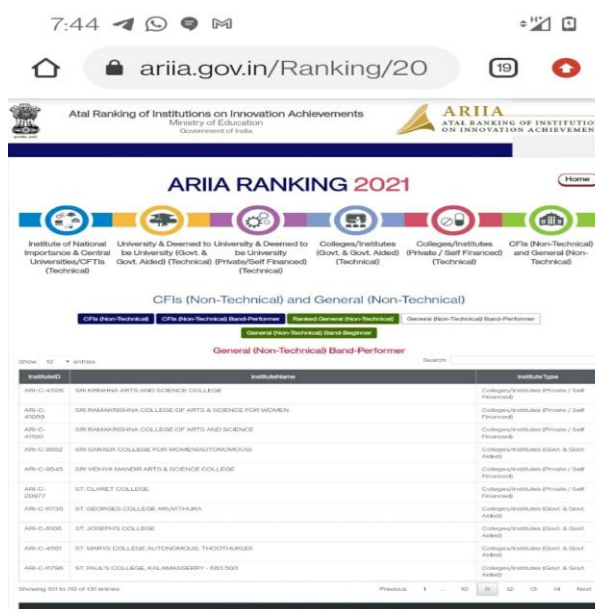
7:44

ariia.gov.in/Ranking/20

19

Atal Ranking of Institutions on Innovation Achievements
Ministry of Education
Government of India

ARIIA
ATAL RANKING OF INSTITUTIO
ON INNOVATION ACHIEVEMEN

ARIIA RANKING 2021

Home

Institute of National Importance & Central Universities/CFTIs (Technical)

University & Deemed to be University (Govt. & Govt. Aided) (Technical)

University & Deemed to be University (Private/Self Financed) (Technical)

Colleges/Institutes (Govt. & Govt. Aided) (Technical)

Colleges/Institutes (Private / Self Financed) (Technical)

CFIs (Non-Technical) and General (Non-Technical)

CFIs (Non-Technical) and General (Non-Technical)

CFIs (Non-Technical) | CFIs (Non-Technical) Band-Performer | Ranked General (Non-Technical) | General (Non-Technical) Band-Performer | General (Non-Technical) Band-Beginner

General (Non-Technical) Band-Performer

Show 10 entries

Search:

| InstituteID | InstituteName | InstituteType |
|---|---|---|
| ARI-C-41126 | SRI KRISHNA ARTS AND SCIENCE COLLEGE | Colleges/Institutes (Private / Self Financed) |
| ARI-C-41059 | SRI RAMAKRISHNA COLLEGE OF ARTS & SCIENCE FOR WOMEN | Colleges/Institutes (Private / Self Financed) |
| ARI-C-41100 | SRI RAMAKRISHNA COLLEGE OF ARTS AND SCIENCE | Colleges/Institutes (Private / Self Financed) |
| ARI-C-9552 | SRI SARADA COLLEGE FOR WOMEN(AUTONOMOUS) | Colleges/Institutes (Govt. & Govt. Aided) |
| ARI-C-9545 | SRI VIDHYA MANDIR ARTS & SCIENCE COLLEGE | Colleges/Institutes (Private / Self Financed) |
| ARI-C-20977 | ST. CLARET COLLEGE | Colleges/Institutes (Private / Self Financed) |
| ARI-C-11739 | ST. GEORGES COLLEGE ARUVITHURA | Colleges/Institutes (Govt. & Govt. Aided) |
| ARI-C-8106 | ST. JOSEPH'S COLLEGE | Colleges/Institutes (Govt. & Govt. Aided) |
| ARI-C-41101 | ST. MARYS COLLEGE AUTONOMOUS, THOOTHUKUDI | Colleges/Institutes (Govt. & Govt. Aided) |
| ARI-C-11796 | ST. PAUL'S COLLEGE, KALAMASSERRY - 683 503 | Colleges/Institutes (Govt. & Govt. Aided) |

Showing 101 to 110 of 131 entries

Previous 1 ... 10 11 12 13 14 Next